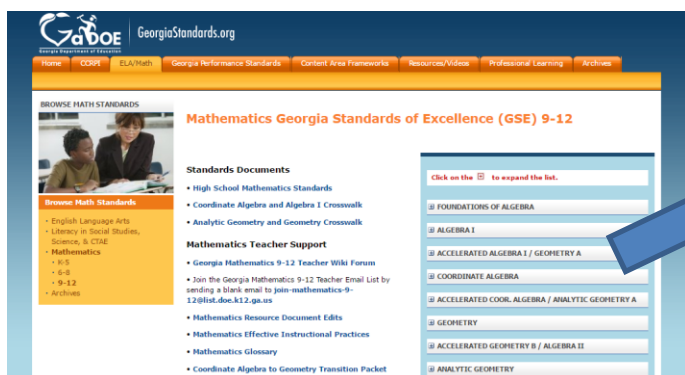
GaDOE Georgia Department of Education | GeorgiaStandards.org

Home | CCRPI | ELA/Math | Georgia Performance Standards | Content Area Frameworks | Resources/Videos | Professional Learning | Archives

BROWSE MATH STANDARDS

Browse Math Standards

• English Language Arts
• Literacy in Social Studies, Science, & CTAE
• Mathematics
  • K-5
  • 6-8
  • 9-12
• Archives

Mathematics Georgia Standards of Excellence (GSE) 9-12

Standards Documents

• High School Mathematics Standards
• Coordinate Algebra and Algebra I Crosswalk
• Analytic Geometry and Geometry Crosswalk

Mathematics Teacher Support

• Georgia Mathematics 9-12 Teacher Wiki Forum
• Join the Georgia Mathematics 9-12 Teacher Email List by sending a blank email to join-mathematics-9-12@list.doe.k12.ga.us
• Mathematics Resource Document Edits
• Mathematics Effective Instructional Practices
• Mathematics Glossary
• Coordinate Algebra to Geometry Transition Packet

Click on the ⊞ to expand the list.

⊞ FOUNDATIONS OF ALGEBRA
⊞ ALGEBRA I
⊞ ACCELERATED ALGEBRA I / GEOMETRY A
⊞ COORDINATE ALGEBRA
⊞ ACCELERATED COOR. ALGEBRA / ANALYTIC GEOMETRY A
⊞ GEOMETRY
⊞ ACCELERATED GEOMETRY B / ALGEBRA II
⊞ ANALYTIC GEOMETRY